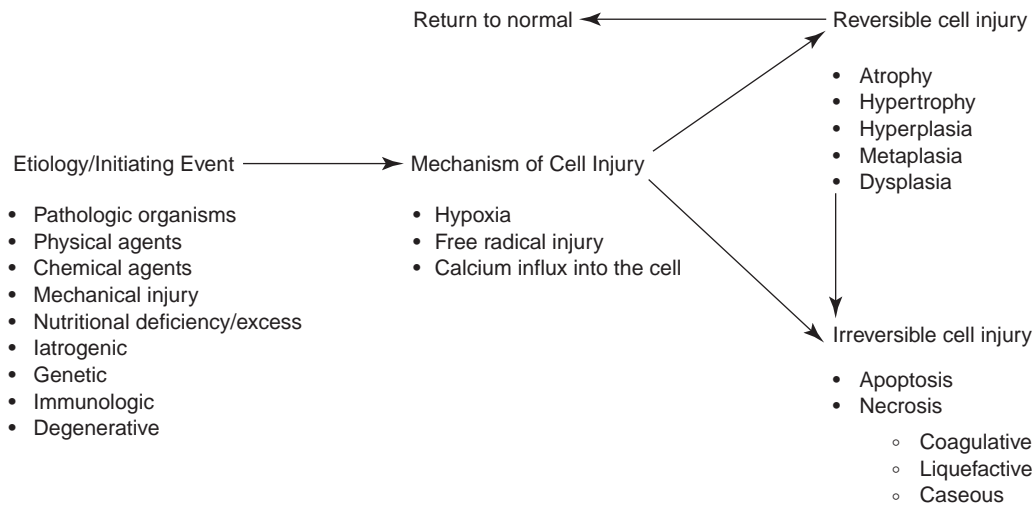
Return to normal

Reversible cell injury

- Atrophy
- Hypertrophy
- Hyperplasia
- Metaplasia
- Dysplasia

Etiology/Initiating Event

- Pathologic organisms
- Physical agents
- Chemical agents
- Mechanical injury
- Nutritional deficiency/excess
- Iatrogenic
- Genetic
- Immunologic
- Degenerative

Mechanism of Cell Injury

- Hypoxia
- Free radical injury
- Calcium influx into the cell

Irreversible cell injury

- Apoptosis
- Necrosis
  - Coagulative
  - Liquefactive
  - Caseous